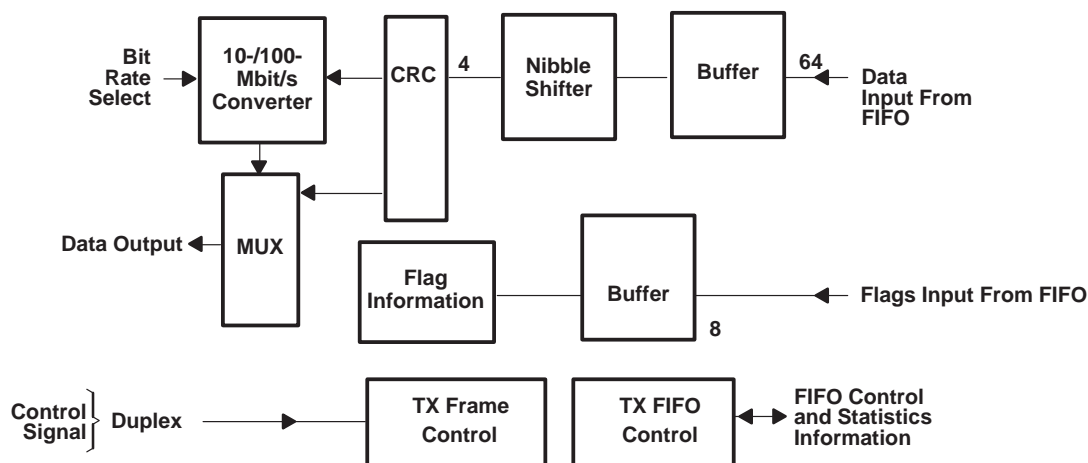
Bit Rate Select

10-/100-Mbit/s Converter

CRC

4

Nibble Shifter

Buffer

64

Data Input From FIFO

MUX

Data Output

Flag Information

Buffer

8

Flags Input From FIFO

Control Signal

Duplex

TX Frame Control

TX FIFO Control

FIFO Control and Statistics Information